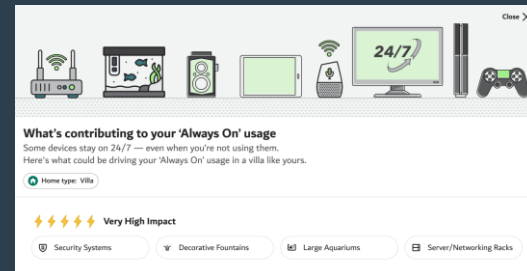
Close

24/7

What's contributing to your 'Always On' usage

Some devices stay on 24/7 — even when you're not using them.
Here's what could be driving your 'Always On' usage in a villa like yours.

Home type: Villa

Very High Impact

Security Systems

Decorative Fountains

Large Aquariums

Server/Networking Racks